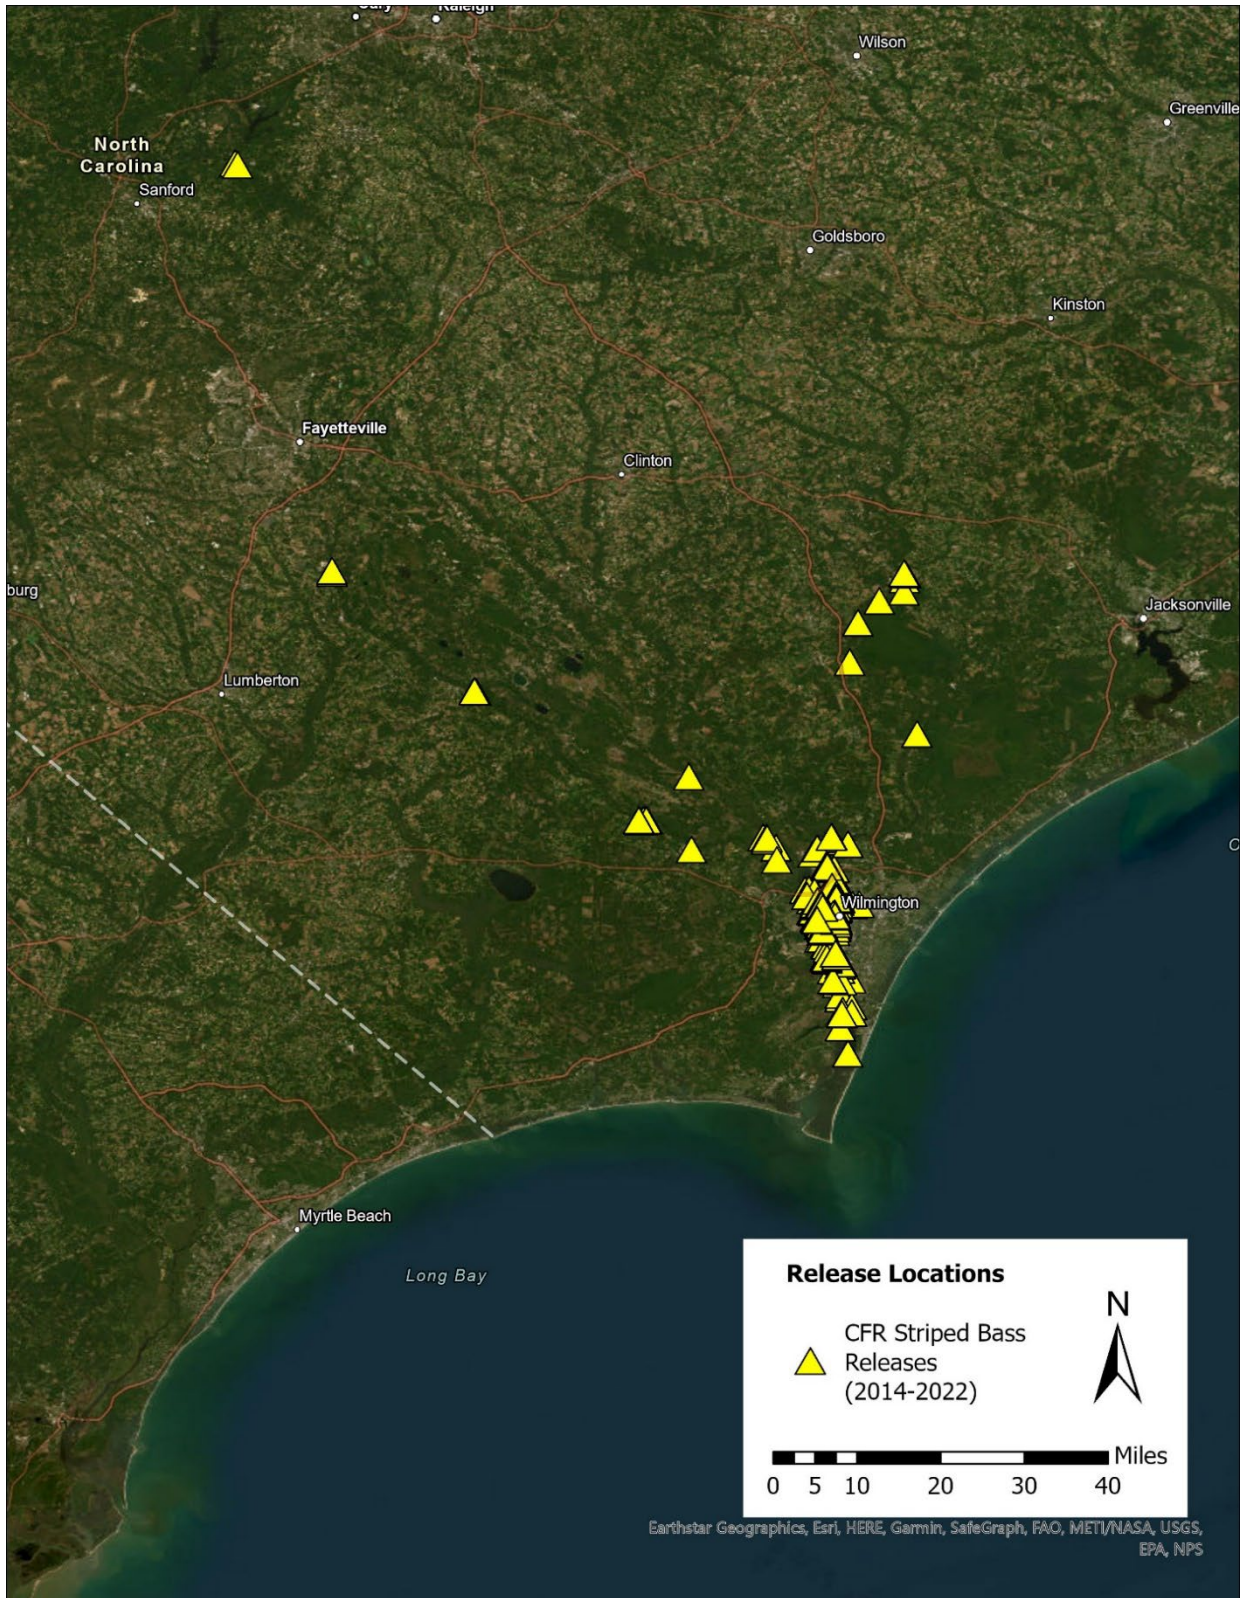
Cary
Raleigh
Wilson
Greenville
North Carolina
Sanford
Goldsboro
Kinston
Fayetteville
Clinton
burg
Jacksonville
Lumberton
Wilmington
Myrtle Beach
Long Bay

Release Locations
CFR Striped Bass Releases (2014-2022)
N
Miles
0 5 10 20 30 40

Earthstar Geographics, Esri, HERE, Garmin, SafeGraph, FAO, METI/NASA, USGS, EPA, NPS